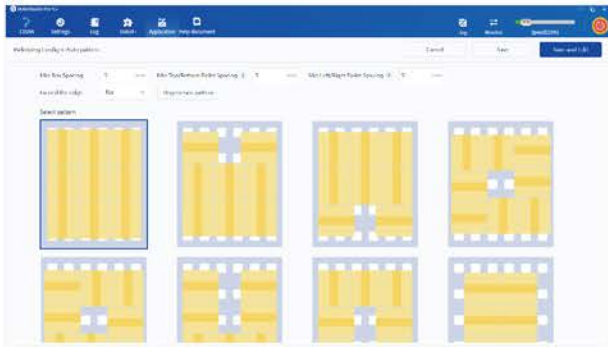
Guide Settings Log Install Application Help document

Log Monitor Speed(100%)

Palletizing Configure Auto pattern

Cancel Save Save and Exit

Min Box Spacing 0 mm Min Top/Bottom Pallet Spacing 0 mm Min Left/Right Pallet Spacing 0 mm

Assembly edge Flat Map to new pattern

Select pattern